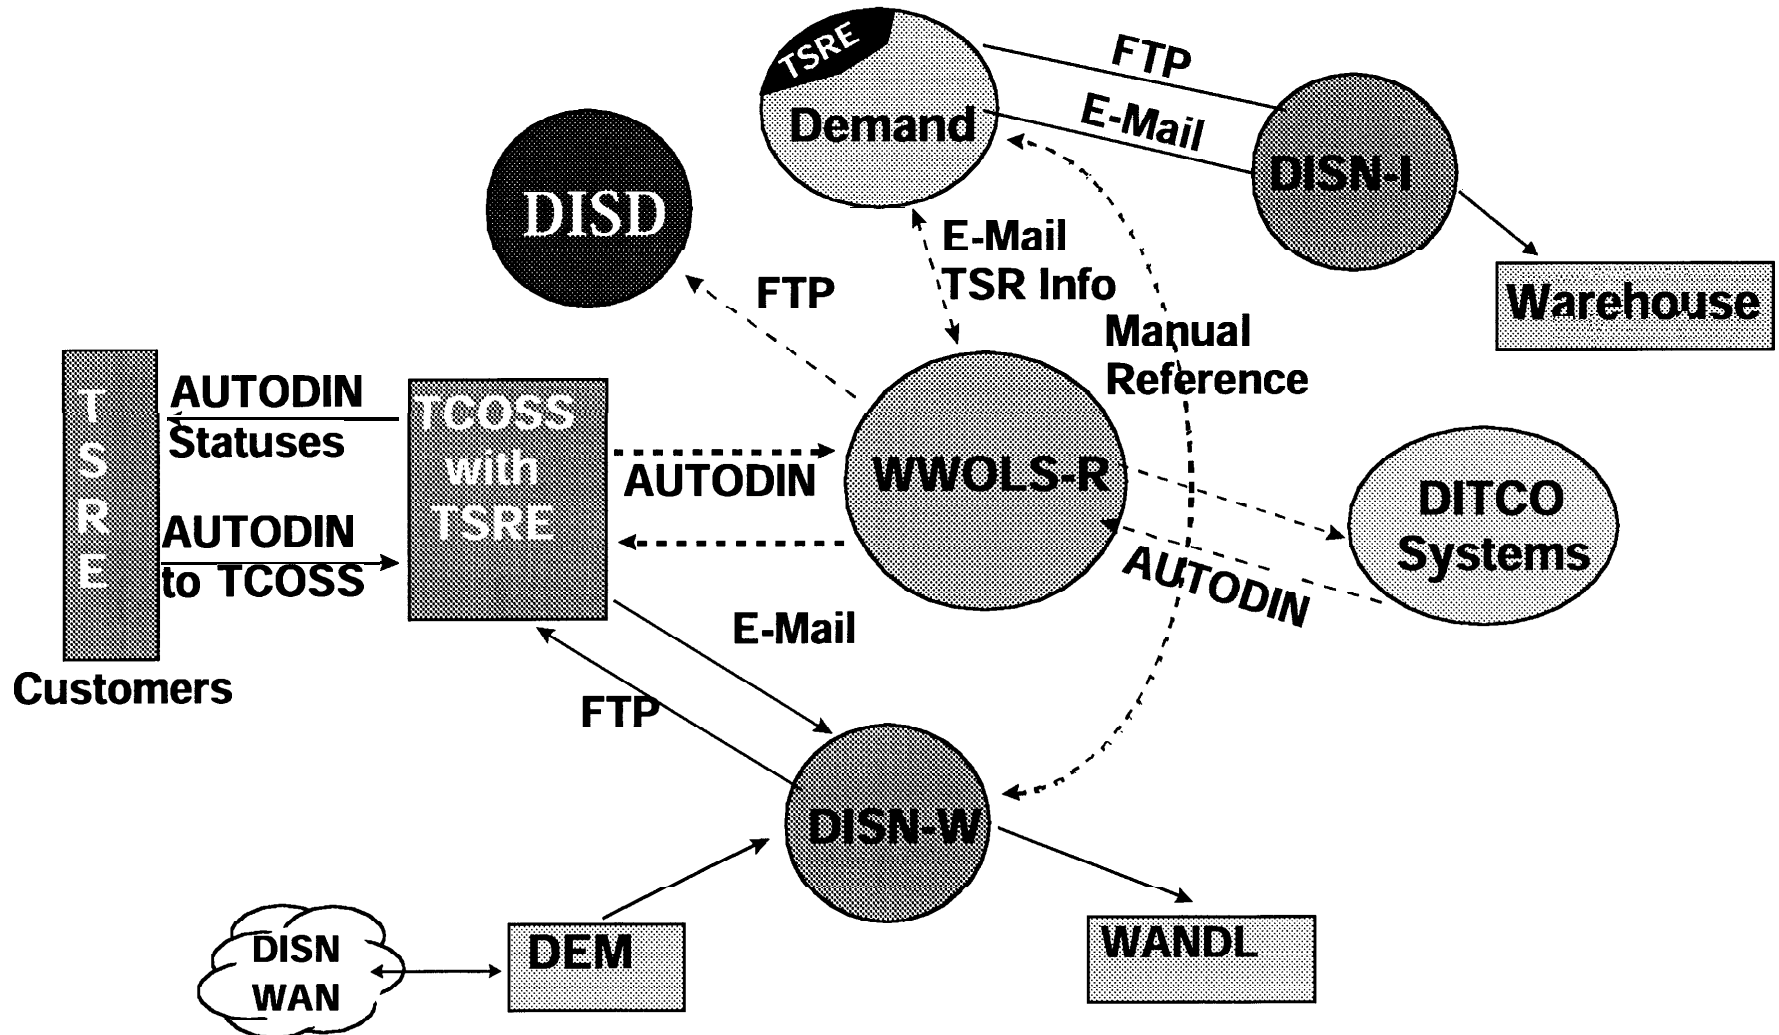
TSRE
Demand
FTP
E-Mail
DISN-I
Warehouse
DISD
E-Mail
TSR Info
FTP
Manual
Reference
T
S
R
E
AUTODIN
Statuses
AUTODIN
to TCOSS
TCOSS
with
TSRE
AUTODIN
WWOLS-R
DITCO
Systems
AUTODIN
Customers
E-Mail
FTP
DISN-W
DISN
WAN
DEM
WANDL